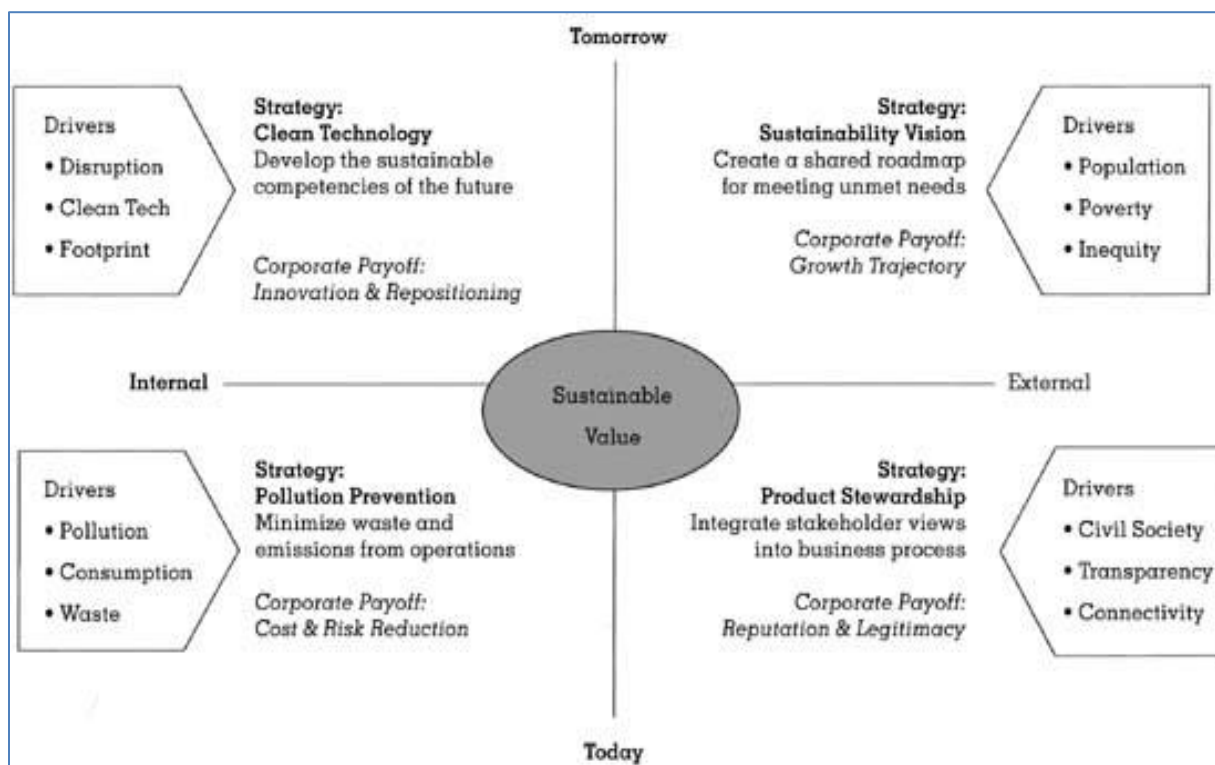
Tomorrow

Drivers
• Disruption
• Clean Tech
• Footprint

Strategy:
Clean Technology
Develop the sustainable competencies of the future

Corporate Payoff:
Innovation & Repositioning

Strategy:
Sustainability Vision
Create a shared roadmap for meeting unmet needs

Corporate Payoff:
Growth Trajectory

Drivers
• Population
• Poverty
• Inequity

Internal

Sustainable Value

External

Drivers
• Pollution
• Consumption
• Waste

Strategy:
Pollution Prevention
Minimize waste and emissions from operations

Corporate Payoff:
Cost & Risk Reduction

Strategy:
Product Stewardship
Integrate stakeholder views into business process

Corporate Payoff:
Reputation & Legitimacy

Drivers
• Civil Society
• Transparency
• Connectivity

Today